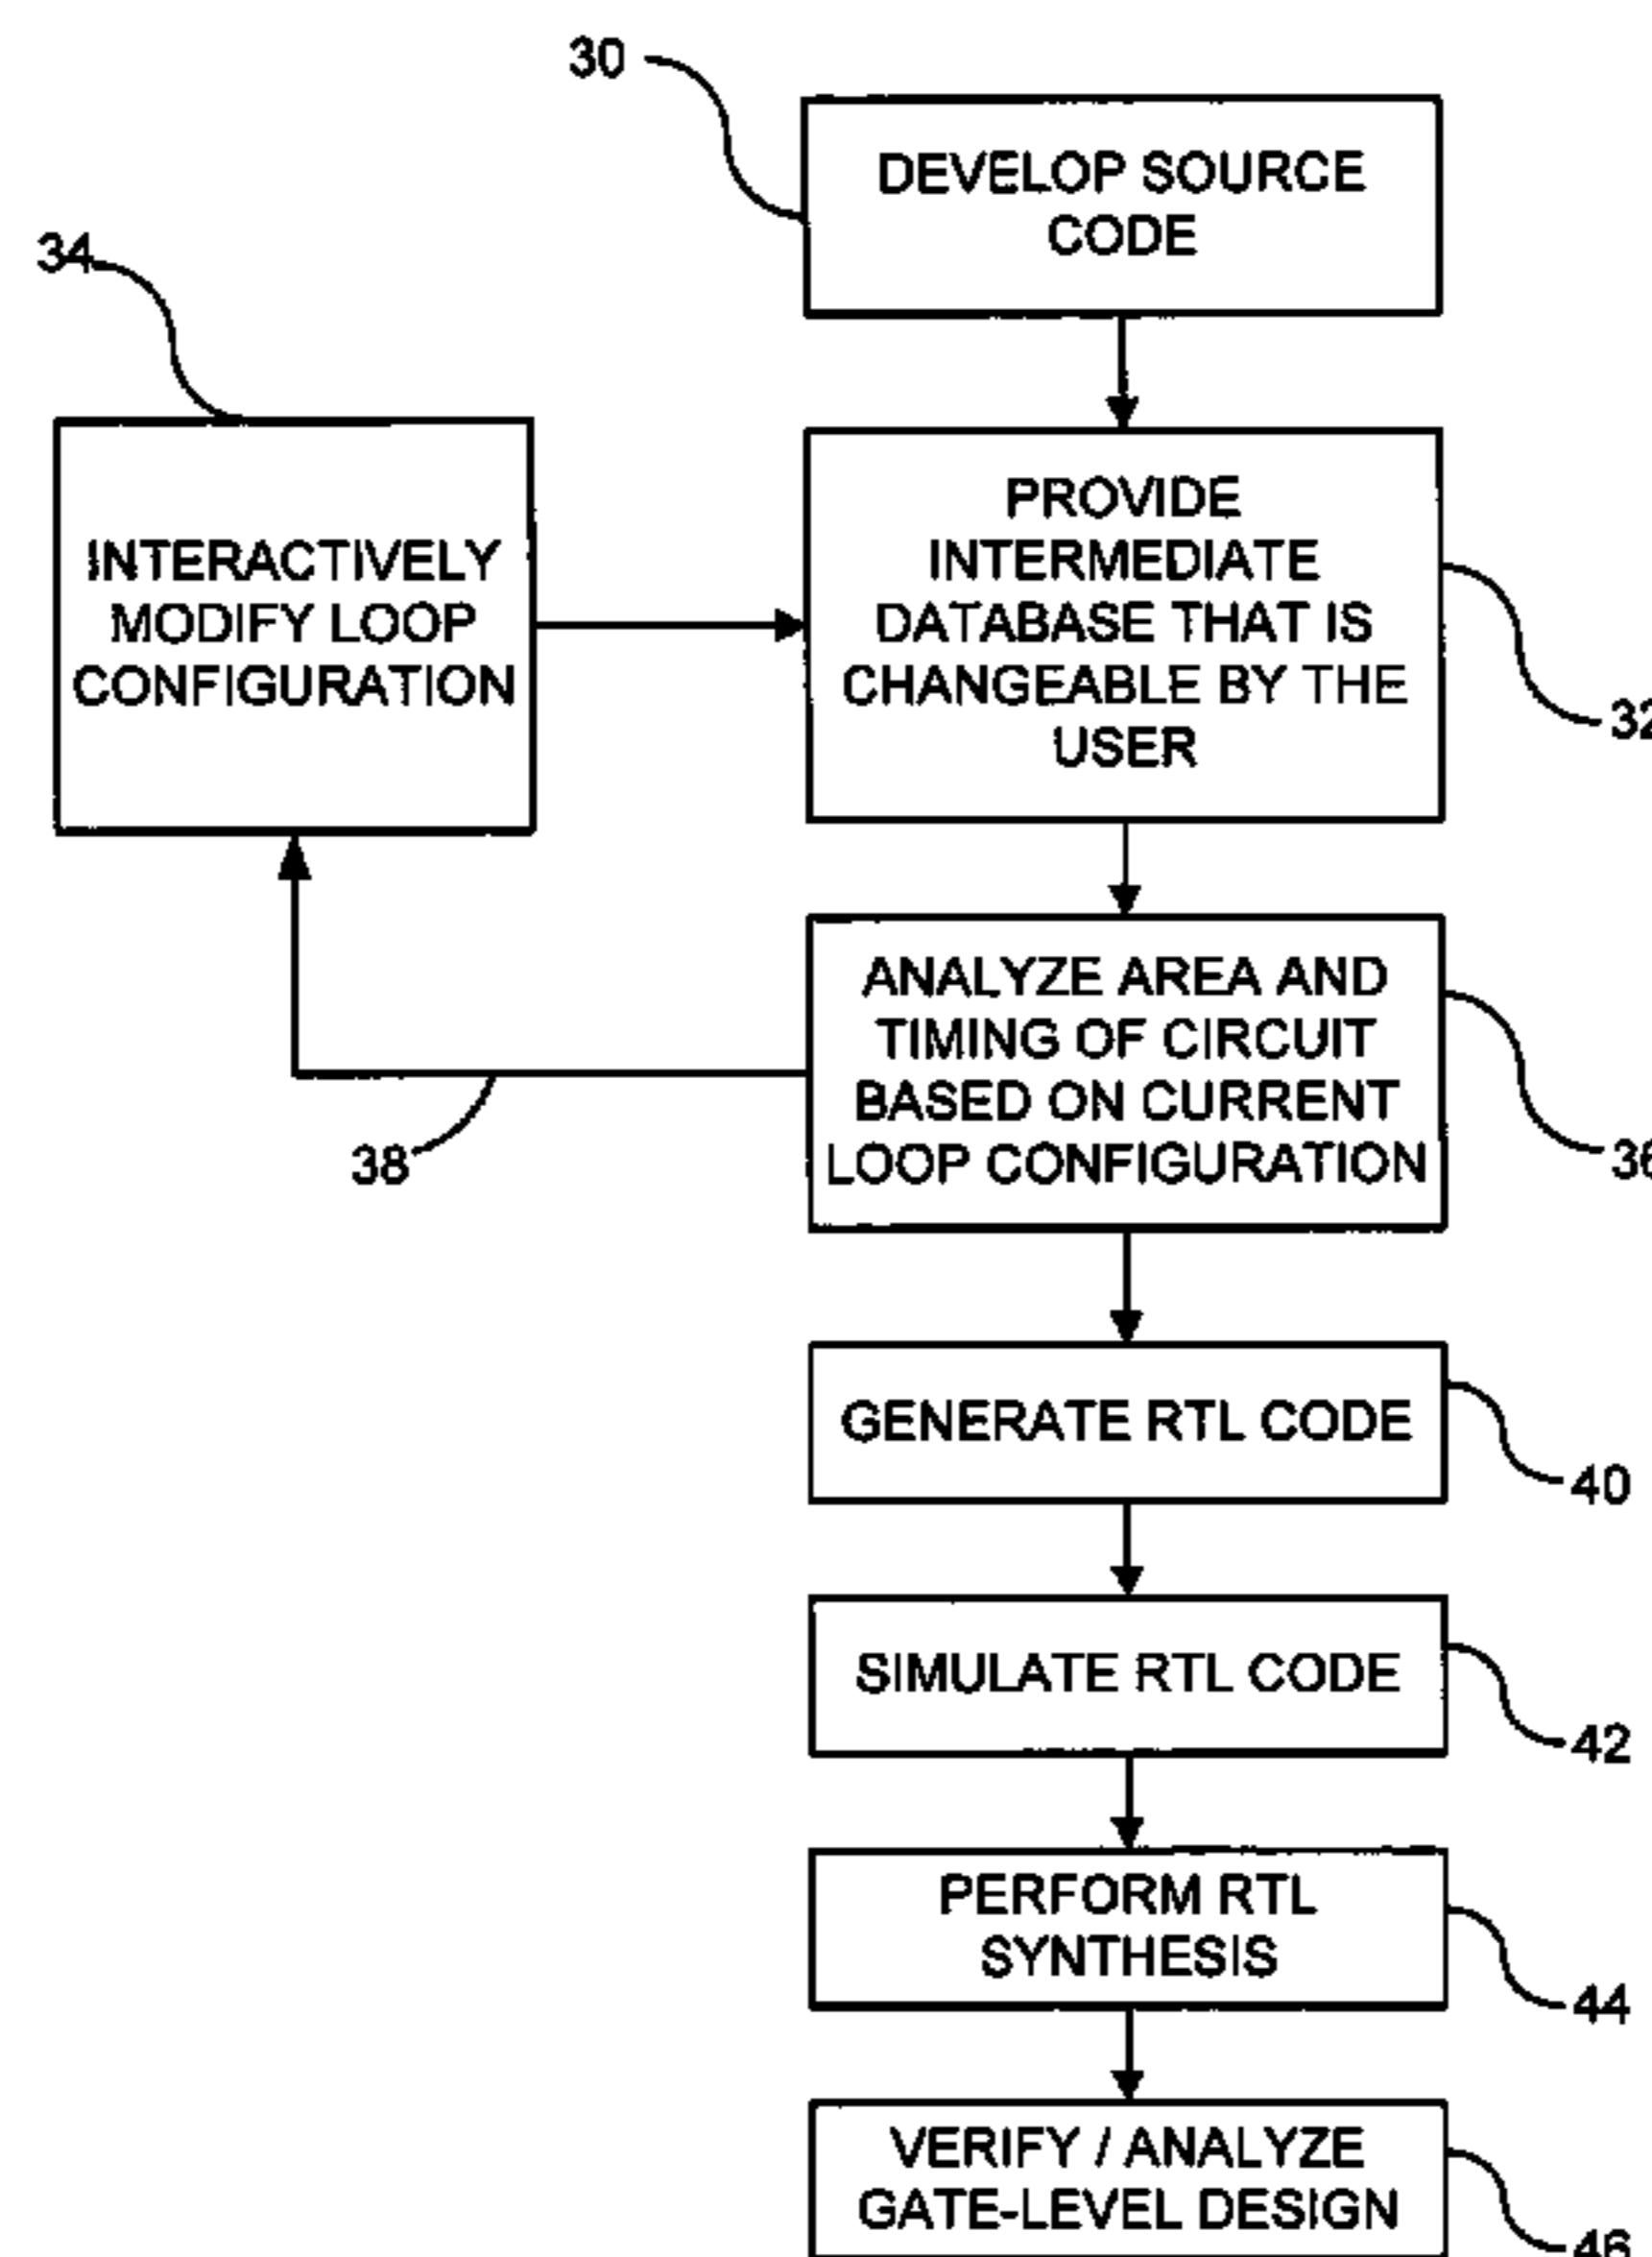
30

DEVELOP SOURCE CODE

34

INTERACTIVELY MODIFY LOOP CONFIGURATION

PROVIDE INTERMEDIATE DATABASE THAT IS CHANGEABLE BY THE USER

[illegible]

ANALYZE AREA AND TIMING OF CIRCUIT BASED ON CURRENT LOOP CONFIGURATION

38

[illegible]

GENERATE RTL CODE

40

SIMULATE RTL CODE

42

PERFORM RTL SYNTHESIS

44

VERIFY / ANALYZE GATE-LEVEL DESIGN

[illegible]